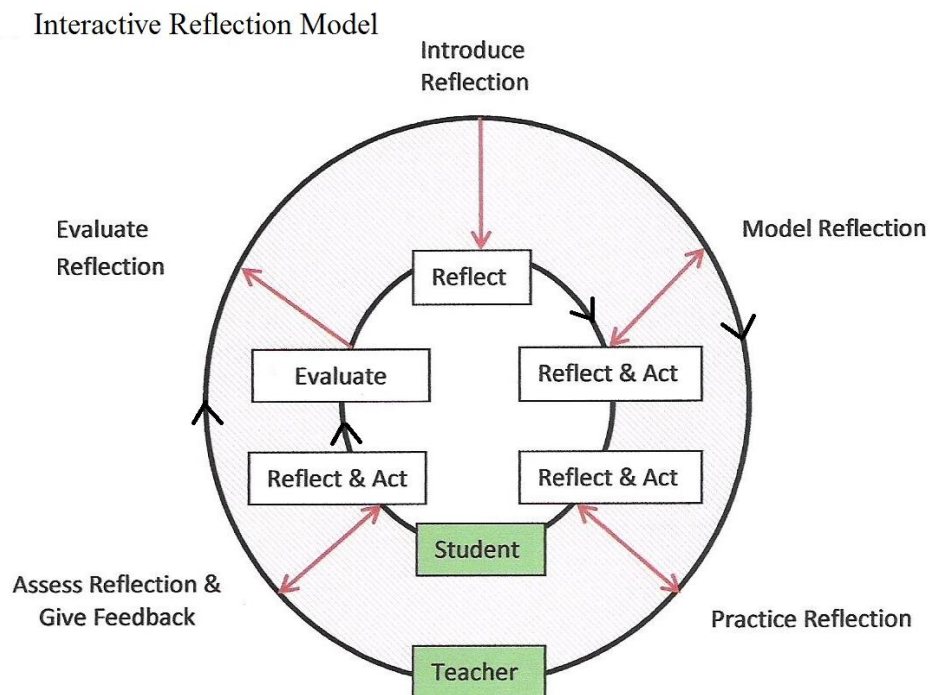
Interactive Reflection Model

Introduce Reflection

Evaluate Reflection

Model Reflection

Reflect

Evaluate

Reflect & Act

Reflect & Act

Reflect & Act

Student

Assess Reflection & Give Feedback

Practice Reflection

Teacher